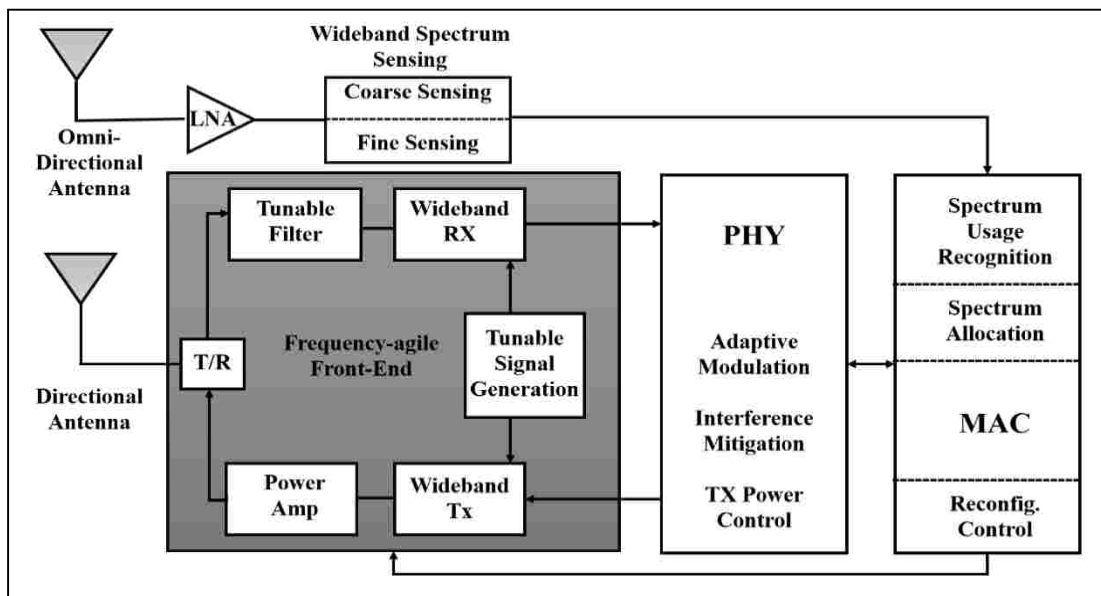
Wideband Spectrum Sensing

Coarse Sensing

Fine Sensing

LNA

Omni-Directional Antenna

Tunable Filter

Wideband RX

PHY

Spectrum Usage Recognition

Spectrum Allocation

T/R

Frequency-agile Front-End

Tunable Signal Generation

Adaptive Modulation

Interference Mitigation

TX Power Control

MAC

Directional Antenna

Power Amp

Wideband Tx

Reconfig. Control